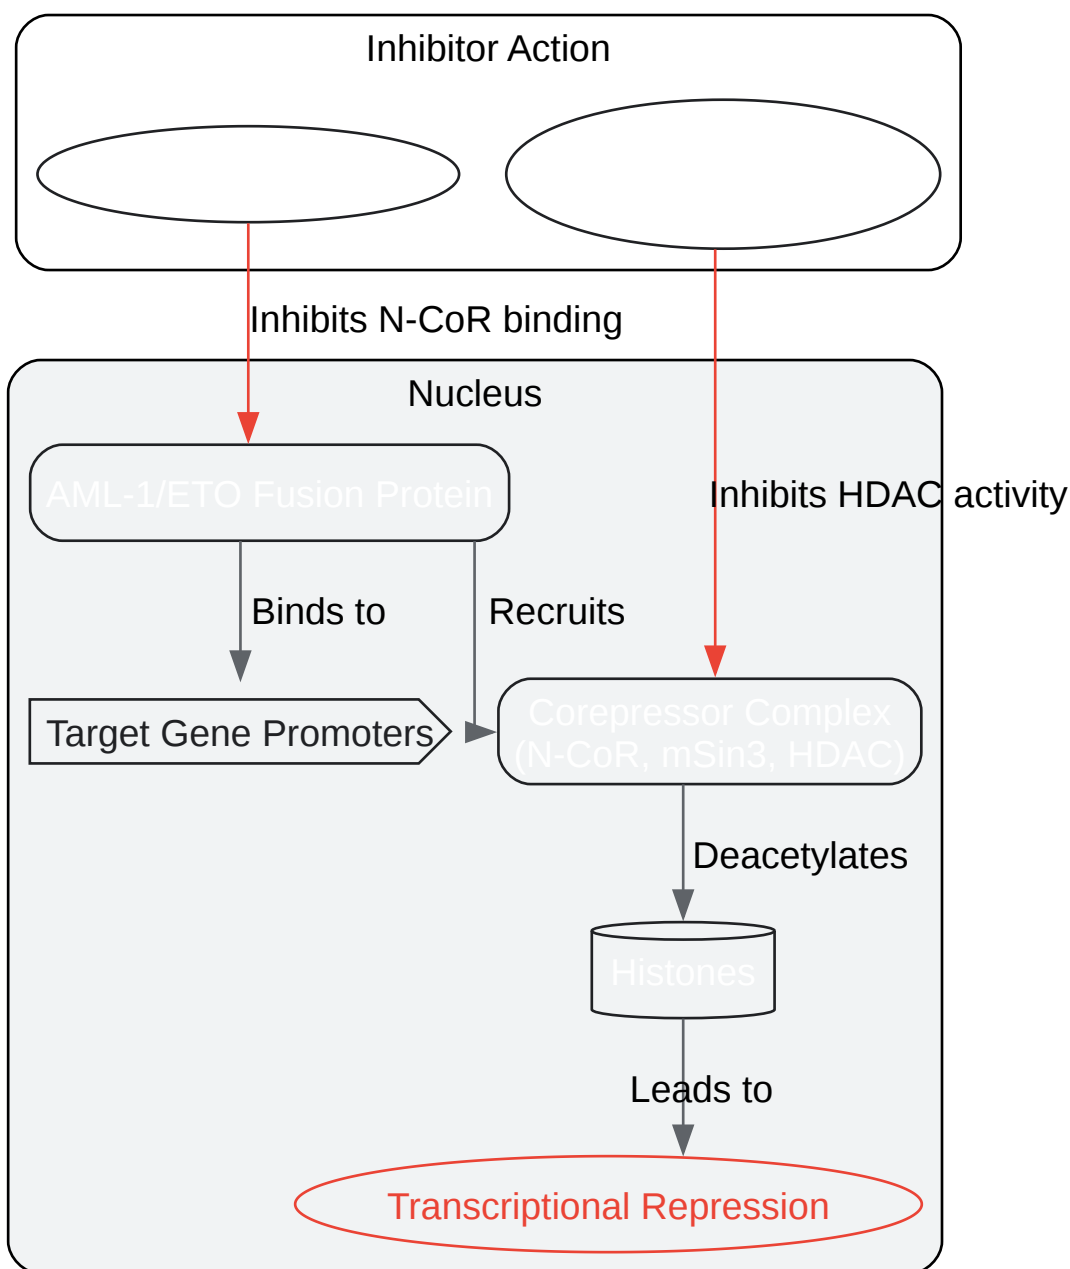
Inhibitor Action

Inhibits N-CoR binding

Nucleus

AML-1/ETO Fusion Protein

Inhibits HDAC activity

Binds to

Recruits

Target Gene Promoters

Corepressor Complex (N-CoR, mSin3, HDAC)

Deacetylates

Histones

Leads to

Transcriptional Repression